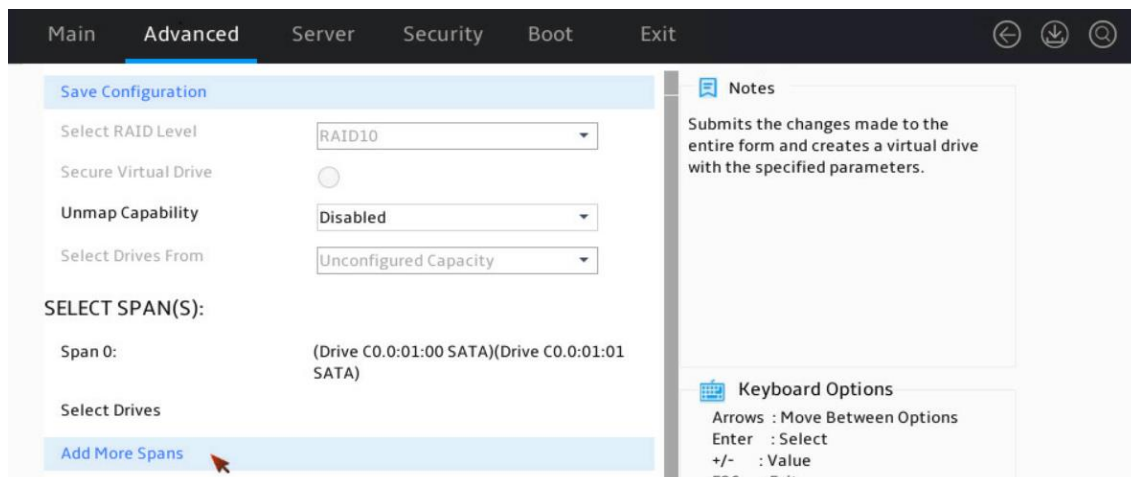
Main Advanced Server Security Boot Exit

Save Configuration

Select RAID Level RAID10

Secure Virtual Drive

Unmap Capability Disabled

Select Drives From Unconfigured Capacity

SELECT SPAN(S):

Span 0: (Drive C0.0:01:00 SATA)(Drive C0.0:01:01 SATA)

Select Drives

Add More Spans

Notes

Submits the changes made to the entire form and creates a virtual drive with the specified parameters.

Keyboard Options

Arrows : Move Between Options
Enter : Select
+/- : Value
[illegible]